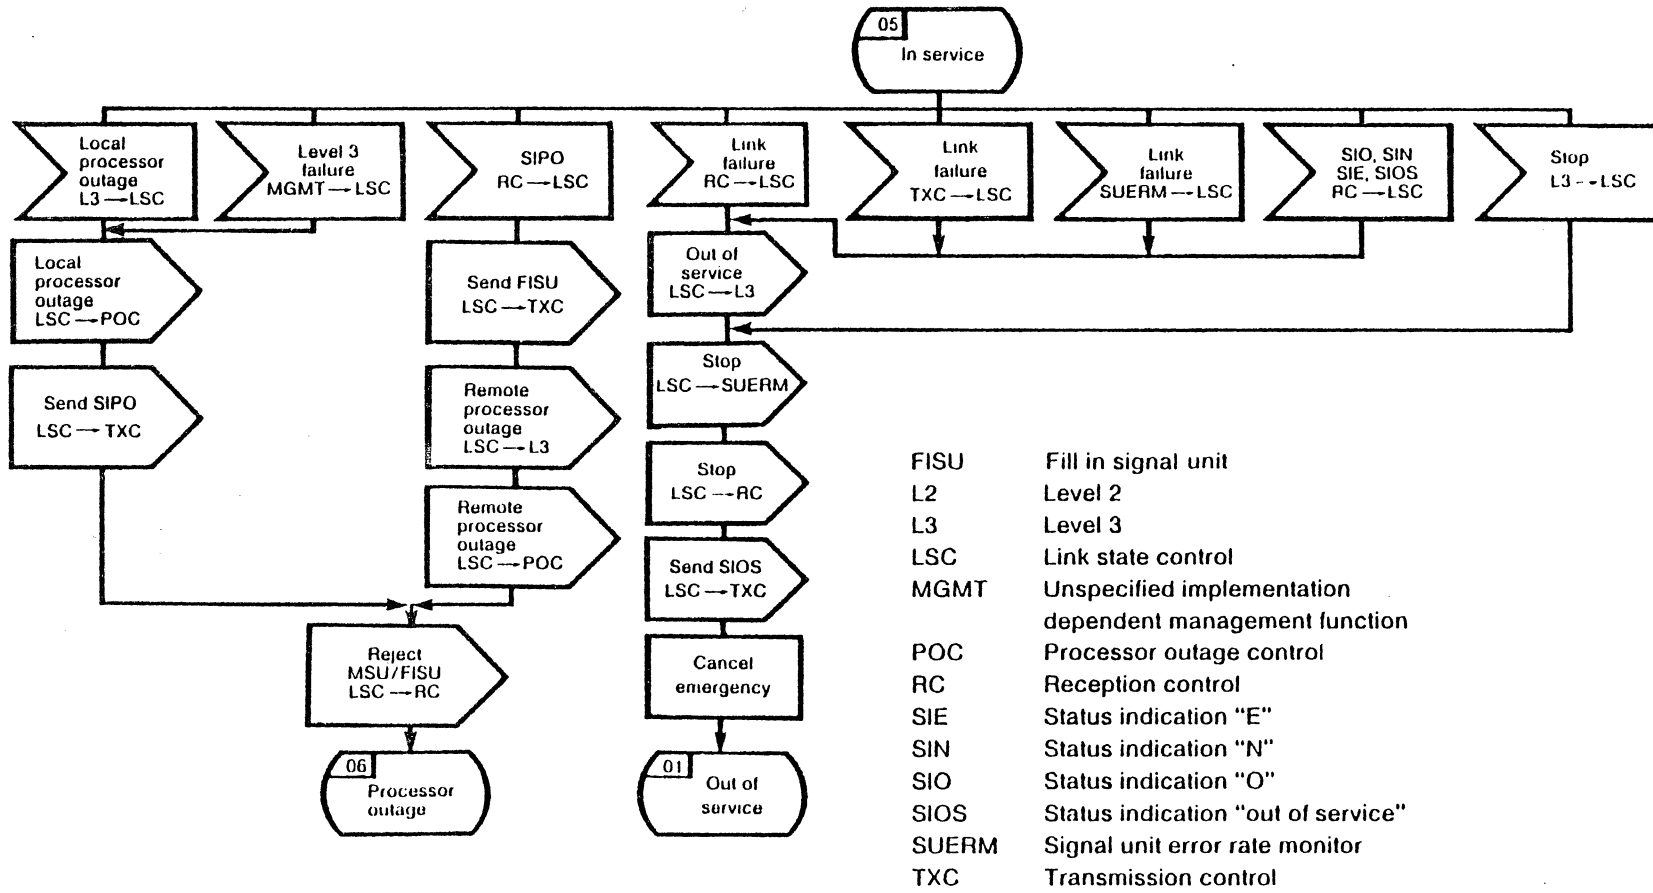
05
In service

Local processor outage L3 → LSC

Level 3 failure MGMT → LSC

SIPO RC → LSC

Link failure RC → LSC

Link failure TXC → LSC

Link failure SUERM → LSC

SIO, SIN SIE, SIOS RC → LSC

Stop L3 → LSC

Local processor outage LSC → POC

Send SIPO LSC → TXC

Send FISU LSC → TXC

Remote processor outage LSC → L3

Remote processor outage LSC → POC

Reject MSU/FISU LSC → RC

06
Processor outage

Out of service LSC → L3

Stop LSC → SUERM

Stop LSC → RC

Send SIOS LSC → TXC

Cancel emergency

01
Out of service

| | |
|---|---|
| FISU | Fill in signal unit |
| L2 | Level 2 |
| L3 | Level 3 |
| LSC | Link state control |
| MGMT | Unspecified implementation dependent management function |
| POC | Processor outage control |
| RC | Reception control |
| SIE | Status indication "E" |
| SIN | Status indication "N" |
| SIO | Status indication "O" |
| SIOS | Status indication "out of service" |
| SUERM | Signal unit error rate monitor |
| TXC | Transmission control |